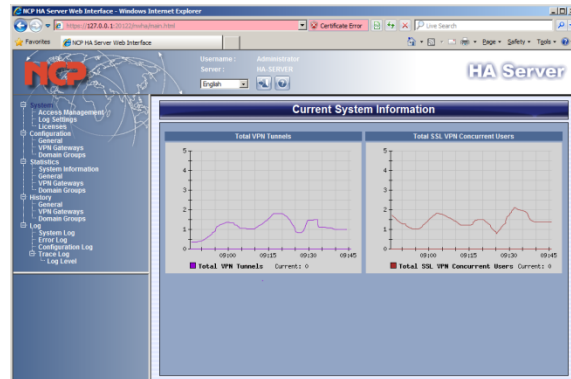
NCP HA Server Web Interface - Windows Internet Explorer

https://127.0.0.1:20122/hahaytrain.html

Certificate Error

Live Search

Favorites

NCP HA Server Web Interface

Page ▾ Safety ▾ Tools ▾

NCP

Username : Administrator
Server : HA SERVER

English

HA Server

System
Access Management
Log Settings
Licenses
Configuration
General
VPN Gateways
Domain Groups
Statistics
System Information
General
VPN Gateways
Domain Groups
History
General
VPN Gateways
Domain Groups
Log
System Log
Error Log
Configuration Log
Trace Log
Log Level

Current System Information

Total VPN Tunnels

5
4
3
2
1
0
09:00 09:15 09:30 09:45

Total VPN Tunnels Current: 0

Total SSL VPN Concurrent Users

5
4
3
2
1
0
09:00 09:15 09:30 09:45

Total SSL VPN Concurrent Users Current: 0